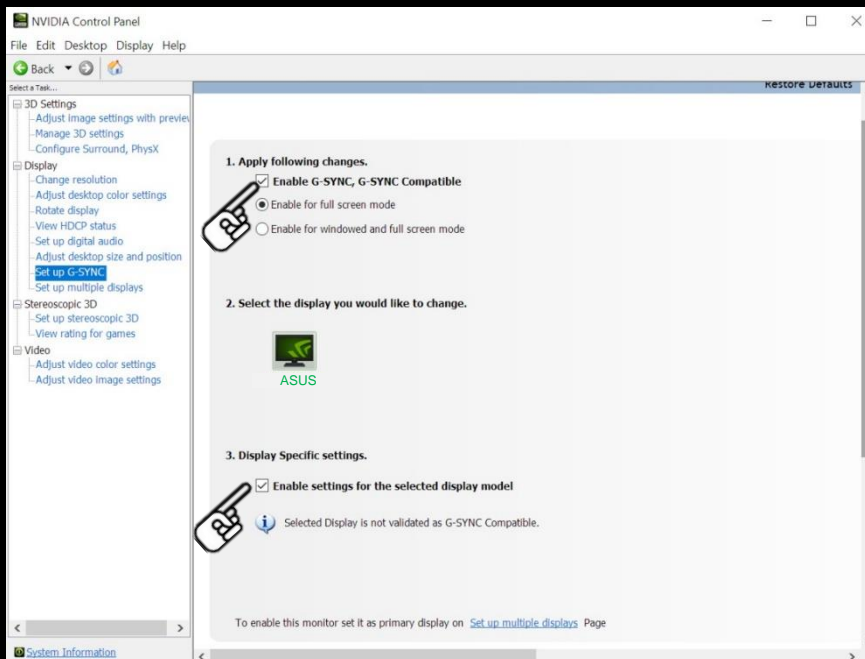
NVIDIA Control Panel
File Edit Desktop Display Help
Back

Select a Task...
3D Settings
Adjust image settings with previe
Manage 3D settings
Configure Surround, PhysX
Display
Change resolution
Adjust desktop color settings
Rotate display
View HDCP status
Set up digital audio
Adjust desktop size and position
Set up G-SYNC
Set up multiple displays
Stereoscopic 3D
Set up stereoscopic 3D
View rating for games
Video
Adjust video color settings
Adjust video image settings

System Information

Restore Defaults

1. Apply following changes.
Enable G-SYNC, G-SYNC Compatible
Enable for full screen mode
Enable for windowed and full screen mode

2. Select the display you would like to change.
ASUS

3. Display Specific settings.
Enable settings for the selected display model
Selected Display is not validated as G-SYNC Compatible.

To enable this monitor set it as primary display on Set up multiple displays Page